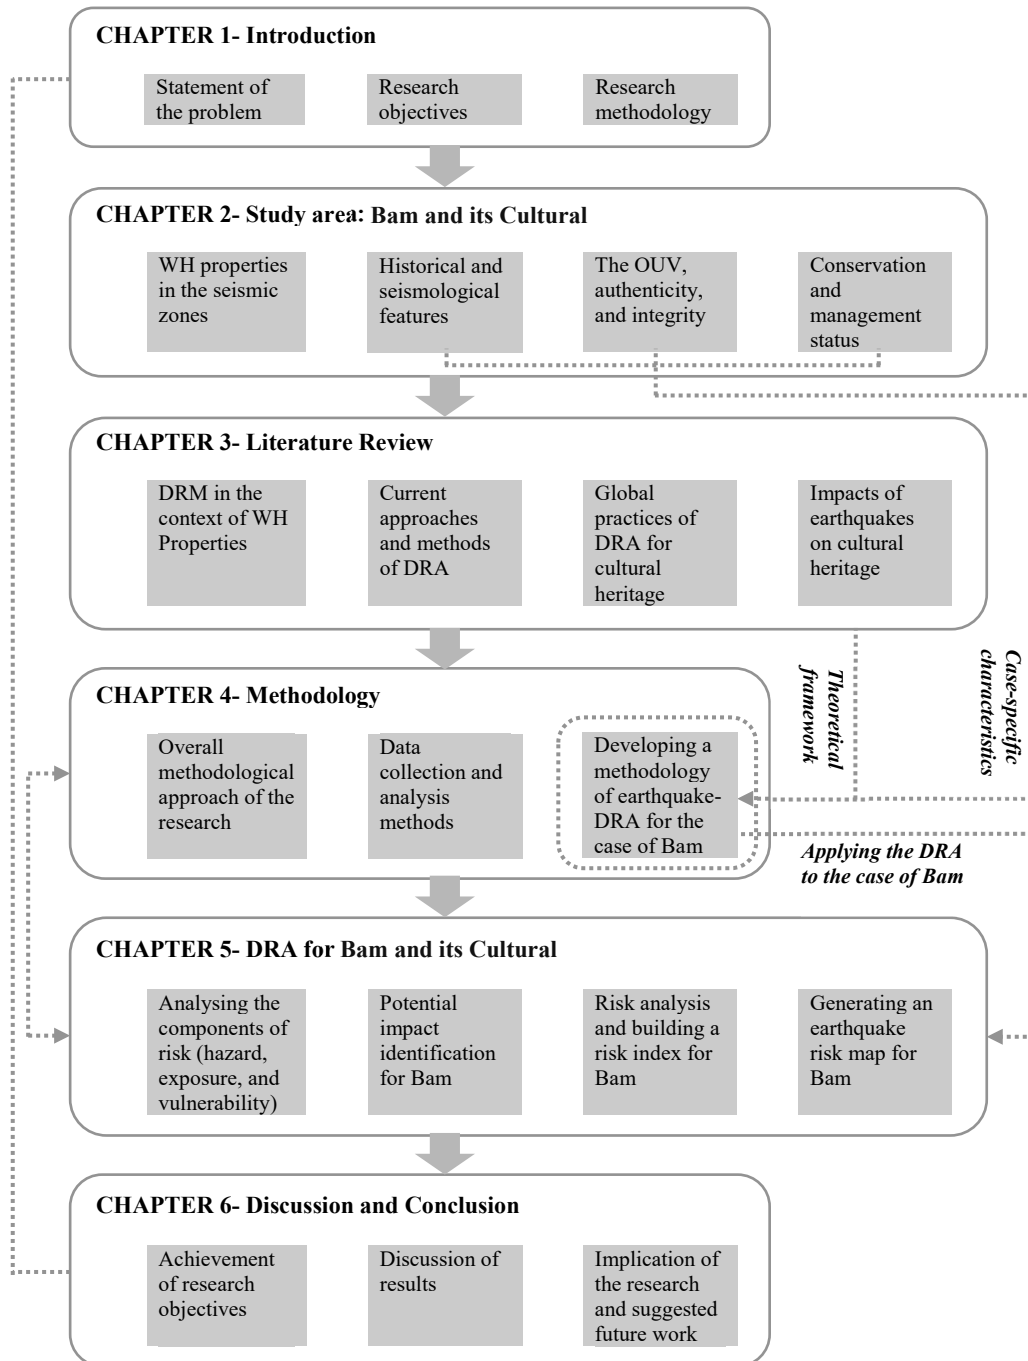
CHAPTER 1- Introduction

Statement of the problem

Research objectives

Research methodology

CHAPTER 2- Study area: Bam and its Cultural

WH properties in the seismic zones

Historical and seismological features

The OUV, authenticity, and integrity

Conservation and management status

CHAPTER 3- Literature Review

DRM in the context of WH Properties

Current approaches and methods of DRA

Global practices of DRA for cultural heritage

Impacts of earthquakes on cultural heritage

Theoretical framework

Case-specific characteristics

CHAPTER 4- Methodology

Overall methodological approach of the research

Data collection and analysis methods

Developing a methodology of earthquake-DRA for the case of Bam

Applying the DRA to the case of Bam

CHAPTER 5- DRA for Bam and its Cultural

Analysing the components of risk (hazard, exposure, and vulnerability)

Potential impact identification for Bam

Risk analysis and building a risk index for Bam

Generating an earthquake risk map for Bam

CHAPTER 6- Discussion and Conclusion

Achievement of research objectives

Discussion of results

Implication of the research and suggested future work